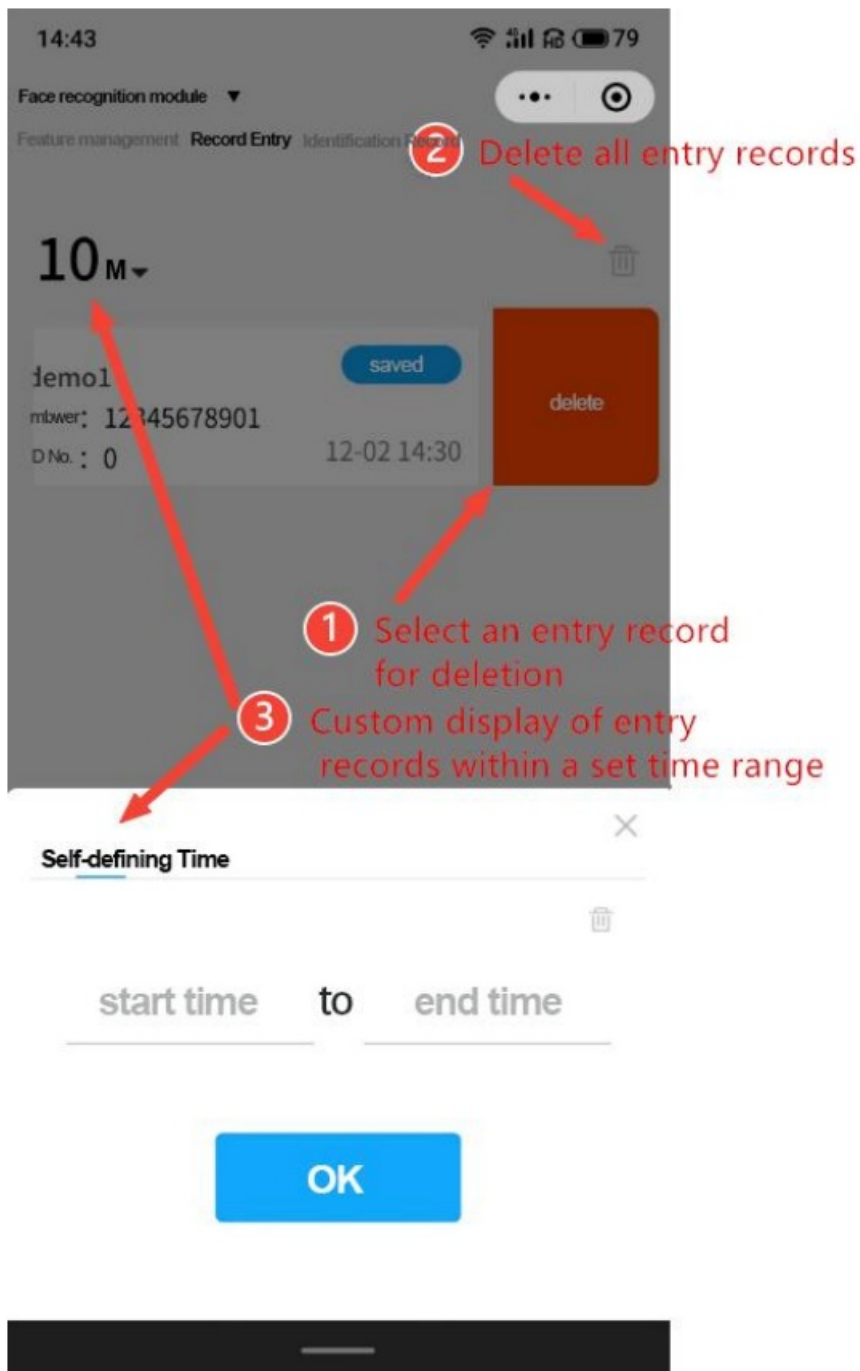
14:43

79

Face recognition module ▼

Feature management Record Entry Identification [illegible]

2 Delete all entry records

10M

demo1

saved

mbwer: 12345678901

D No. : 0

12-02 14:30

delete

1 Select an entry record for deletion

3 Custom display of entry records within a set time range

Self-defining Time

start time to end time

OK